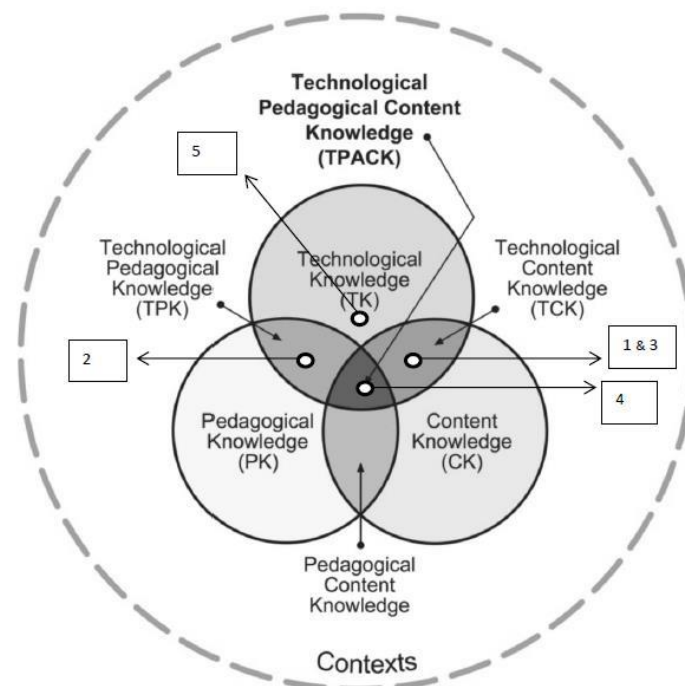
Technological Pedagogical Content Knowledge (TPACK)

5

Technological Pedagogical Knowledge (TPK)

Technological Knowledge (TK)

Technological Content Knowledge (TCK)

2

1 & 3

4

Pedagogical Knowledge (PK)

Content Knowledge (CK)

Pedagogical Content Knowledge

Contexts